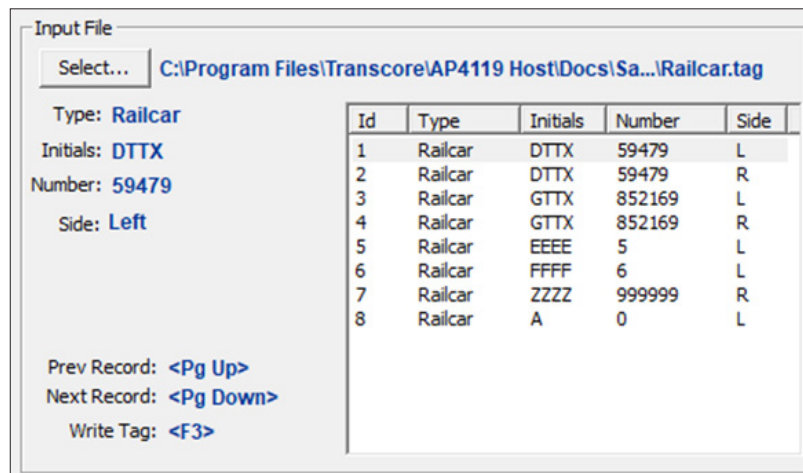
Input File

Select... C:\Program Files\Transcore\AP4119 Host\Docs\Sa...\Railcar.tag

Type: Railcar
Initials: DTTX
Number: 59479
Side: Left

| Id | Type | Initials | Number | Side |
|---|---|---|---|---|
| 1 | Railcar | DTTX | 59479 | L |
| 2 | Railcar | DTTX | 59479 | R |
| 3 | Railcar | GTTX | 852169 | L |
| 4 | Railcar | GTTX | 852169 | R |
| 5 | Railcar | EEEE | 5 | L |
| 6 | Railcar | FFFF | 6 | L |
| 7 | Railcar | ZZZZ | 999999 | R |
| 8 | Railcar | A | 0 | L |

Prev Record: <Pg Up>
Next Record: <Pg Down>
Write Tag: <F3>